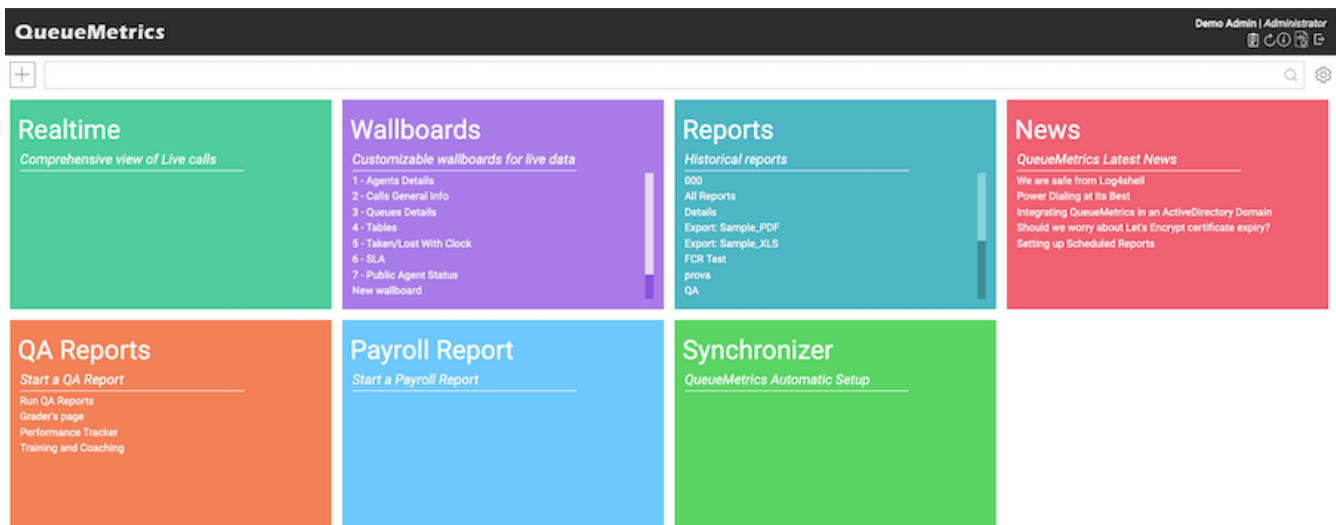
QueueMetrics

Demo Admin | Administrator

Realtime
Comprehensive view of Live calls

Wallboards
Customizable wallboards for live data
1 - Agents Details
2 - Calls General Info
3 - Queues Details
4 - Tables
5 - Taken/Lost With Clock
6 - SLA
7 - Public Agent Status
New wallboard

Reports
Historical reports
000
All Reports
Details
Export: Sample_PDF
Export: Sample_XLS
FCR Test
prova
QA

News
QueueMetrics Latest News
We are safe from Log4shell
Power Dialing at its Best
Integrating QueueMetrics in an ActiveDirectory Domain
Should we worry about Let's Encrypt certificate expiry?
Setting up Scheduled Reports

QA Reports
Start a QA Report
Run QA Reports
Grader's page
Performance Tracker
Training and Coaching

Payroll Report
Start a Payroll Report

Synchronizer
QueueMetrics Automatic Setup